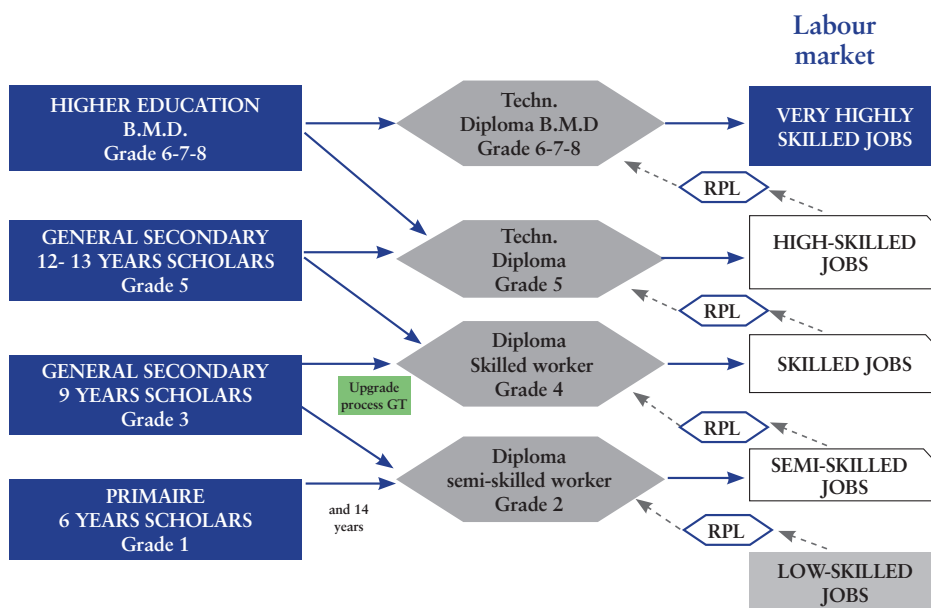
Labour market

HIGHER EDUCATION
B.M.D.
Grade 6-7-8

Techn.
Diploma B.M.D
Grade 6-7-8

VERY HIGHLY SKILLED JOBS

RPL

GENERAL SECONDARY
12- 13 YEARS SCHOLARS
Grade 5

Techn.
Diploma
Grade 5

HIGH-SKILLED JOBS

RPL

GENERAL SECONDARY
9 YEARS SCHOLARS
Grade 3

Upgrade process GT

Diploma
Skilled worker
Grade 4

SKILLED JOBS

RPL

PRIMAIRE
6 YEARS SCHOLARS
Grade 1

and 14 years

Diploma
semi-skilled worker
Grade 2

SEMI-SKILLED JOBS

RPL

LOW-SKILLED JOBS